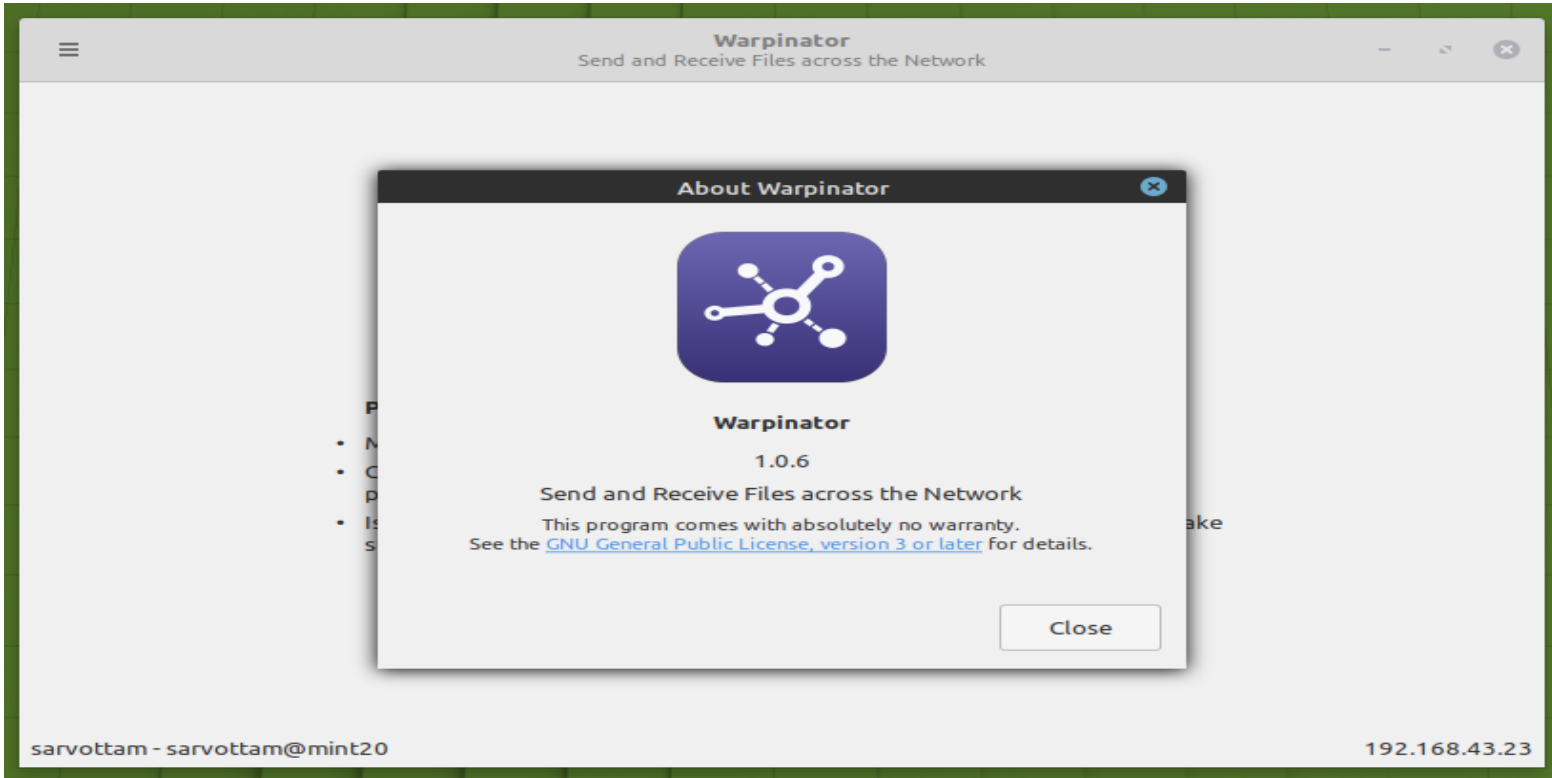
Warpinator
Send and Receive Files across the Network

About Warpinator

Warpinator

1.0.6

Send and Receive Files across the Network

This program comes with absolutely no warranty.
See the GNU General Public License, version 3 or later for details.

Close

P
• M
• C
p
• Is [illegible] ake
s

sarvottam - sarvottam@mint20

192.168.43.23